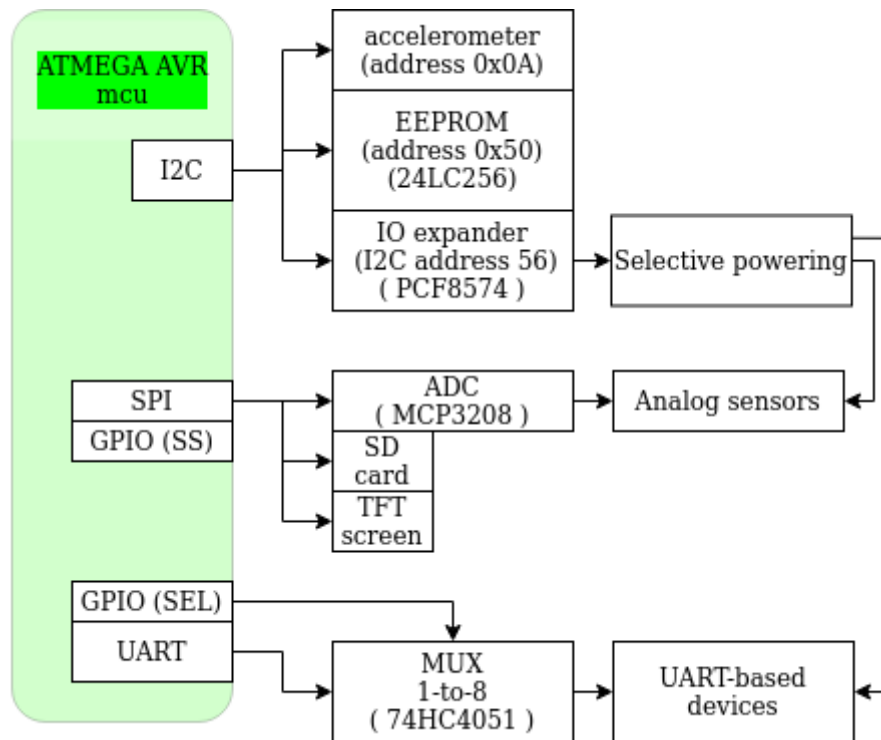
ATMEGA AVR
mcu

I2C

accelerometer
(address 0x0A)

EEPROM
(address 0x50)
(24LC256)

IO expander
(I2C address 56)
( PCF8574 )

Selective powering

SPI

GPIO (SS)

ADC
( MCP3208 )

Analog sensors

SD
card

TFT
screen

GPIO (SEL)

UART

MUX
1-to-8
( 74HC4051 )

UART-based
devices